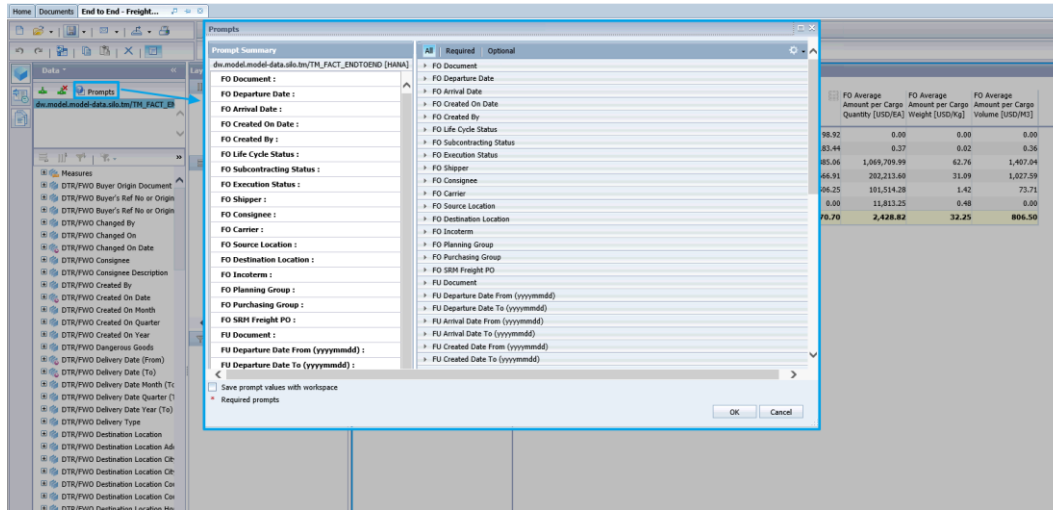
Home | Documents | End to End - Freight...

Data
Prompts
dw.model.model-data.silo.tm/TM_FACT_EN

Measures
DTR/FWO Buyer Origin Document
DTR/FWO Buyer's Ref No or Origin
DTR/FWO Buyer's Ref No or Origin
DTR/FWO Changed By
DTR/FWO Changed On
DTR/FWO Changed On Date
DTR/FWO Consignee
DTR/FWO Consignee Description
DTR/FWO Created By
DTR/FWO Created On Date
DTR/FWO Created On Month
DTR/FWO Created On Quarter
DTR/FWO Created On Year
DTR/FWO Dangerous Goods
DTR/FWO Delivery Date (From)
DTR/FWO Delivery Date (To)
DTR/FWO Delivery Date Month (To
DTR/FWO Delivery Date Quarter (T
DTR/FWO Delivery Date Year (To)
DTR/FWO Delivery Type
DTR/FWO Destination Location
DTR/FWO Destination Location Ad
DTR/FWO Destination Location Cit
DTR/FWO Destination Location Cit
DTR/FWO Destination Location Co
DTR/FWO Destination Location Co

Prompts

Prompt Summary
dw.model.model-data.silo.tm/TM_FACT_ENDTOEND [HANA]
FO Document :
FO Departure Date :
FO Arrival Date :
FO Created On Date :
FO Created By :
FO Life Cycle Status :
FO Subcontracting Status :
FO Execution Status :
FO Shipper :
FO Consignee :
FO Carrier :
FO Source Location :
FO Destination Location :
FO Incoterm :
FO Planning Group :
FO Purchasing Group :
FO SRM Freight PO :
FU Document :
FU Departure Date From (yyyymmdd) :
FU Departure Date To (yyyymmdd) :

All | Required | Optional
FO Document
FO Departure Date
FO Arrival Date
FO Created On Date
FO Created By
FO Life Cycle Status
FO Subcontracting Status
FO Execution Status
FO Shipper
FO Consignee
FO Carrier
FO Source Location
FO Destination Location
FO Incoterm
FO Planning Group
FO Purchasing Group
FO SRM Freight PO
FU Document
FU Departure Date From (yyyymmdd)
FU Departure Date To (yyyymmdd)
FU Arrival Date From (yyyymmdd)
FU Arrival Date To (yyyymmdd)
FU Created Date From (yyyymmdd)
FU Created Date To (yyyymmdd)

Save prompt values with workspace
* Required prompts
OK | Cancel

| | FO Average Amount per Cargo Quantity [USD/EA] | FO Average Amount per Cargo Weight [USD/Kg] | FO Average Amount per Cargo Volume [USD/M3] |
|---|---|---|---|
| 98.92 | 0.00 | 0.00 | 0.00 |
| 83.44 | 0.37 | 0.02 | 0.36 |
| 85.06 | 1,069,709.99 | 62.76 | 1,407.04 |
| 66.91 | 202,213.60 | 31.09 | 1,027.59 |
| 06.25 | 101,514.28 | 1.42 | 73.71 |
| 0.00 | 11,813.25 | 0.48 | 0.00 |
| 70.70 | 2,428.82 | 32.25 | 806.50 |